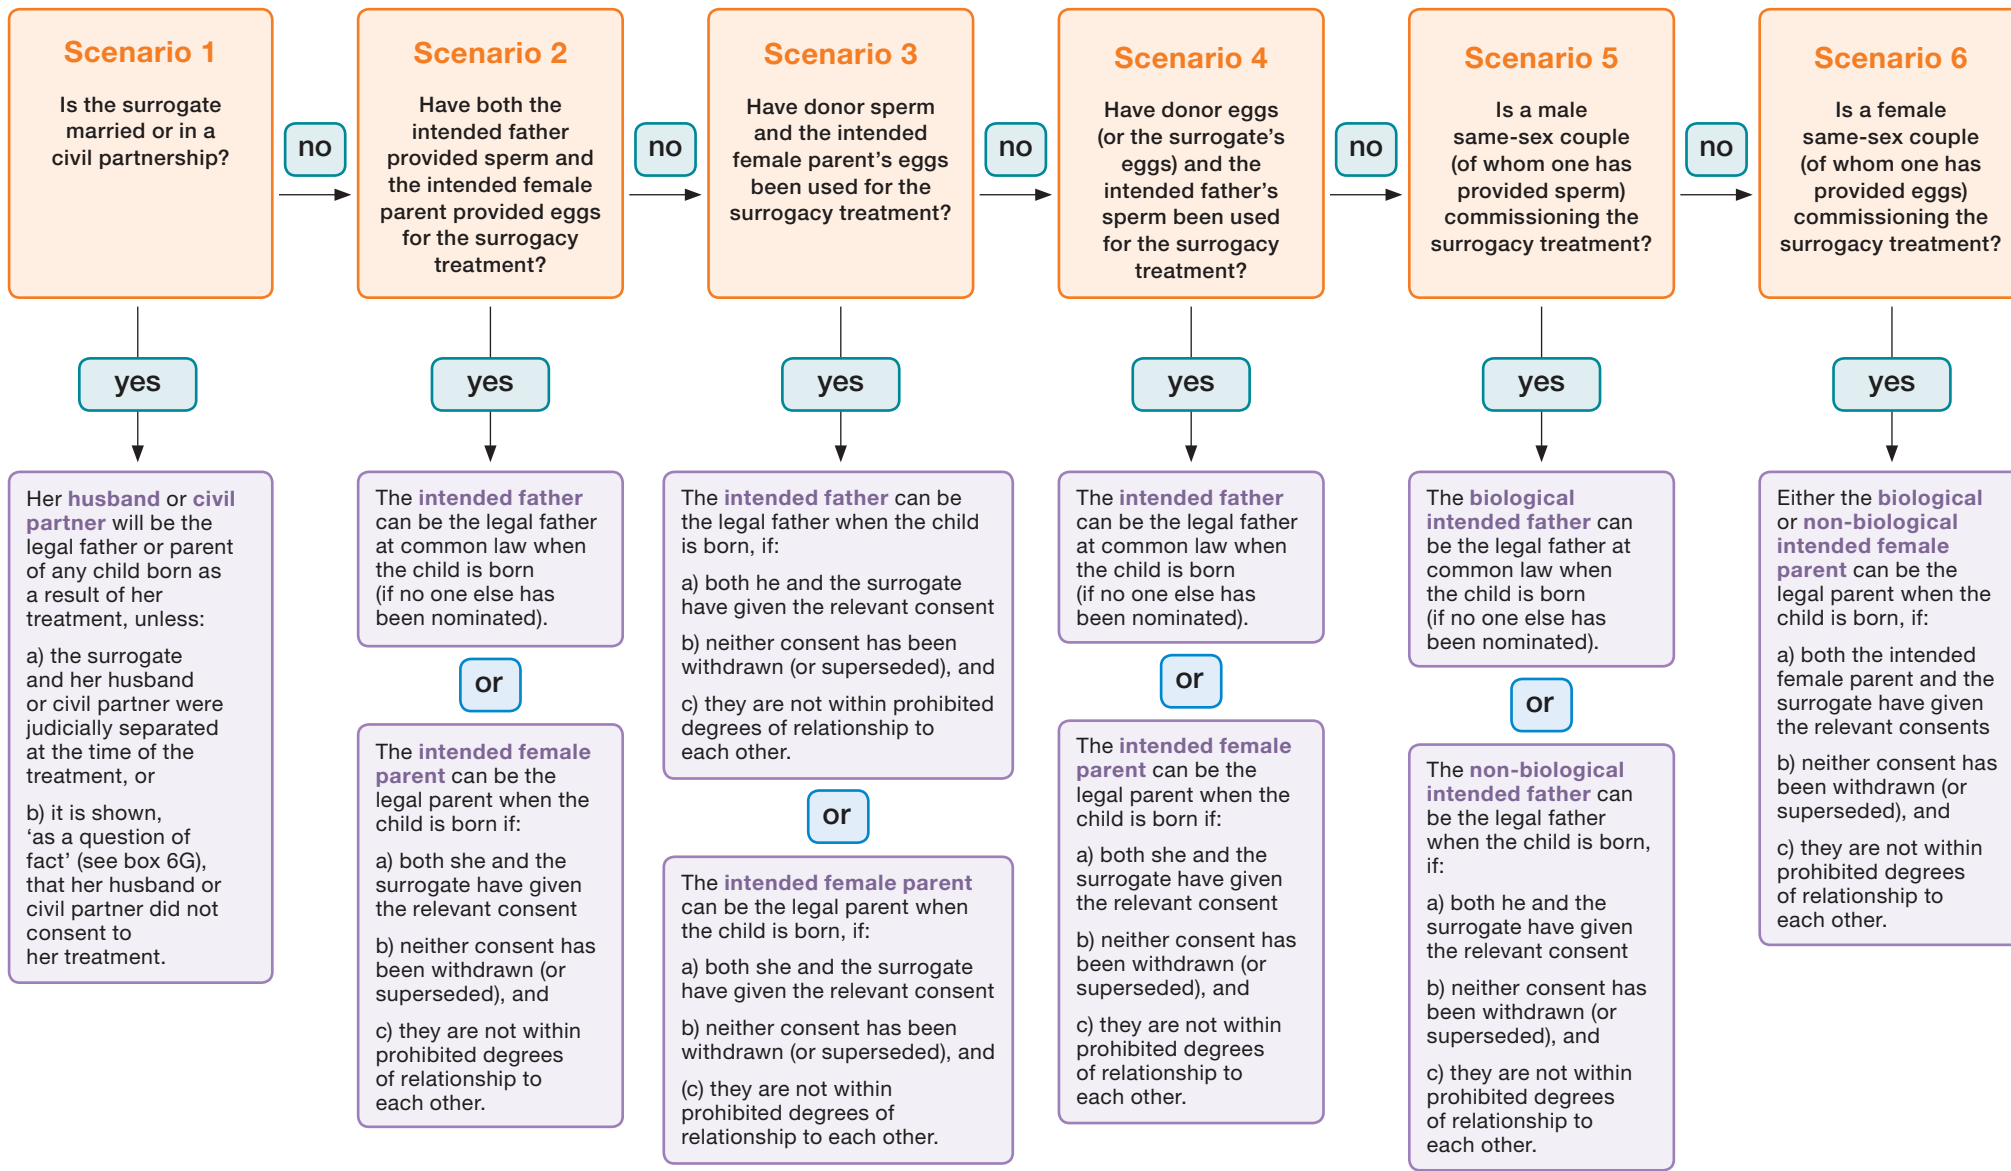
Scenario 1

Is the surrogate married or in a civil partnership?

no

Scenario 2

Have both the intended father provided sperm and the intended female parent provided eggs for the surrogacy treatment?

no

Scenario 3

Have donor sperm and the intended female parent's eggs been used for the surrogacy treatment?

no

Scenario 4

Have donor eggs (or the surrogate's eggs) and the intended father's sperm been used for the surrogacy treatment?

no

Scenario 5

Is a male same-sex couple (of whom one has provided sperm) commissioning the surrogacy treatment?

no

Scenario 6

Is a female same-sex couple (of whom one has provided eggs) commissioning the surrogacy treatment?

yes

Her husband or civil partner will be the legal father or parent of any child born as a result of her treatment, unless:

a) the surrogate and her husband or civil partner were judicially separated at the time of the treatment, or

b) it is shown, 'as a question of fact' (see box 6G), that her husband or civil partner did not consent to her treatment.

yes

The intended father can be the legal father at common law when the child is born (if no one else has been nominated).

or

The intended female parent can be the legal parent when the child is born if:

a) both she and the surrogate have given the relevant consent

b) neither consent has been withdrawn (or superseded), and

c) they are not within prohibited degrees of relationship to each other.

yes

The intended father can be the legal father when the child is born, if:

a) both he and the surrogate have given the relevant consent

b) neither consent has been withdrawn (or superseded), and

c) they are not within prohibited degrees of relationship to each other.

or

The intended female parent can be the legal parent when the child is born, if:

a) both she and the surrogate have given the relevant consent

b) neither consent has been withdrawn (or superseded), and

(c) they are not within prohibited degrees of relationship to each other.

yes

The intended father can be the legal father at common law when the child is born (if no one else has been nominated).

or

The intended female parent can be the legal parent when the child is born if:

a) both she and the surrogate have given the relevant consent

b) neither consent has been withdrawn (or superseded), and

c) they are not within prohibited degrees of relationship to each other.

yes

The biological intended father can be the legal father at common law when the child is born (if no one else has been nominated).

or

The non-biological intended father can be the legal father when the child is born, if:

a) both he and the surrogate have given the relevant consent

b) neither consent has been withdrawn (or superseded), and

c) they are not within prohibited degrees of relationship to each other.

yes

Either the biological or non-biological intended female parent can be the legal parent when the child is born, if:

a) both the intended female parent and the surrogate have given the relevant consents

b) neither consent has been withdrawn (or superseded), and

c) they are not within prohibited degrees of relationship to each other.